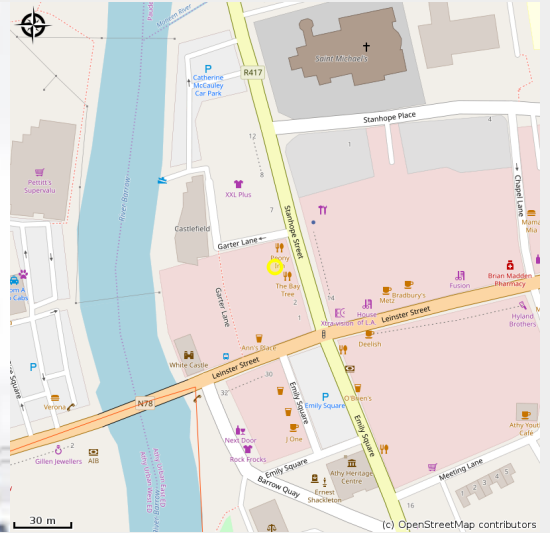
R417
Saint Michael's
Catherine McCauley Car Park
Stanhope Place
12
4
1
Chapel Lane
Pettit's Supervalu
XXL Plus
7
River Barrow
Stanhope Street
Castlefield
Mamma Mia
Garter Lane
Ebony
Brian Madden Pharmacy
The Bay Tree
Fusion
Garter Lane
2
14
Bradbury's
Metz
House
Hyland Brothers
Xtra-vision
Leinster Street
Deelish
Ann's Place
White Castle
Leinster Street
30
N78
Emily Square
O'Brien's
32
Verona
Emily Square
Emily Square
Athy Youth Cafe
J One
Next Door
Rock Frocks
Emily Square
Meeting Lane
Gillen Jewellers
AIB
Athy Heritage Centre
Barrow Quay
Ernest Shackleton
16
30 m
(c) OpenStreetMap contributors